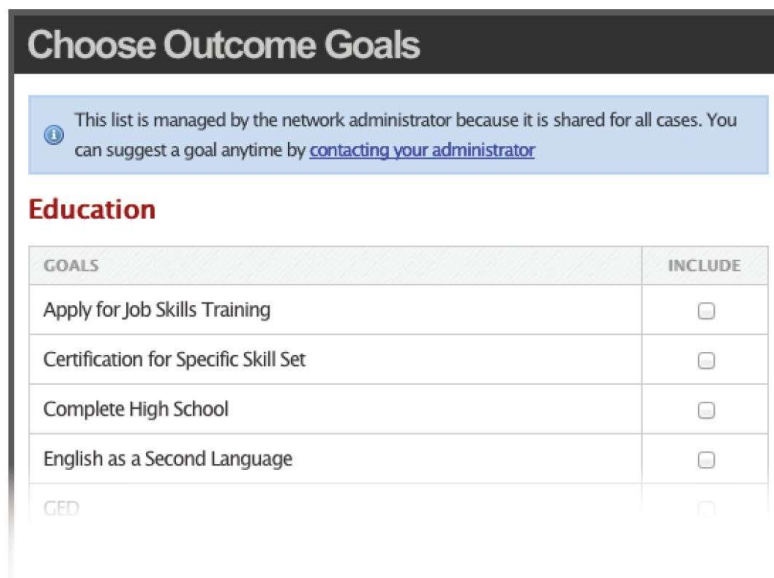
Choose Outcome Goals

This list is managed by the network administrator because it is shared for all cases. You can suggest a goal anytime by contacting your administrator

Education

| GOALS | INCLUDE |
|---|---|
| Apply for Job Skills Training | |
| Certification for Specific Skill Set | |
| Complete High School | |
| English as a Second Language | |
| GED | |